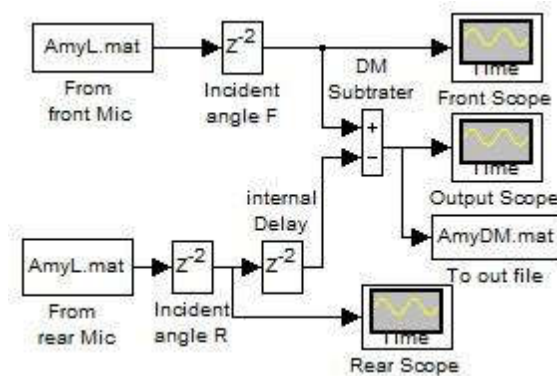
AmyL.mat

From front Mic

$z^{-2}$

Incident angle F

DM Subtrater

Time

Front Scope

+

−

Time

Output Scope

AmyDM.mat

To out file

internal Delay

AmyL.mat

From rear Mic

$z^{-2}$

Incident angle R

$z^{-2}$

Time

Rear Scope